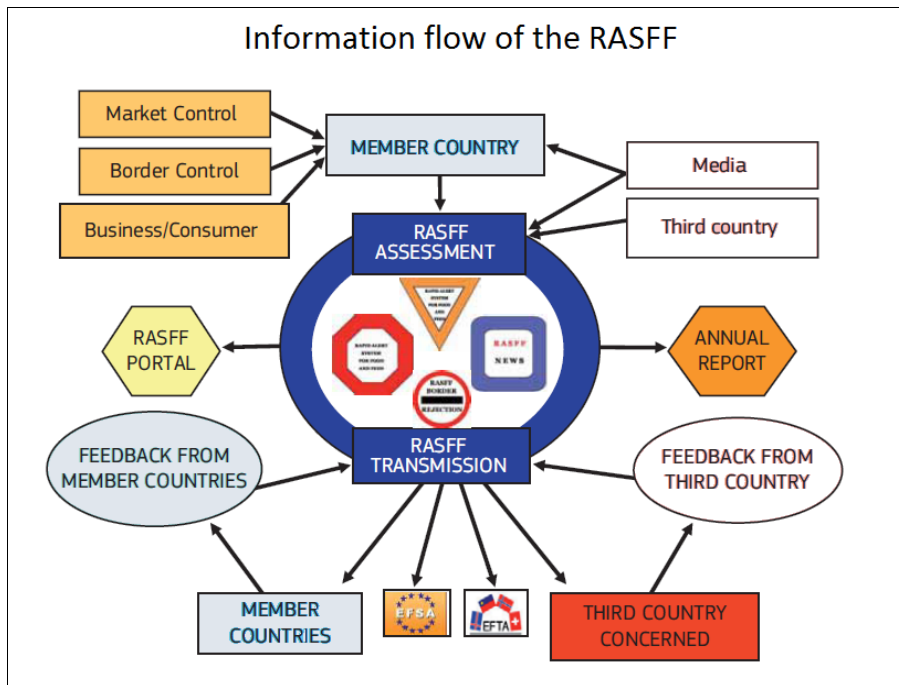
Information flow of the RASFF

Market Control

Border Control

Business/Consumer

MEMBER COUNTRY

Media

Third country

RASFF ASSESSMENT

RAPID ALERT SYSTEM FOR FOOD AND FEED

RAPID ALERT SYSTEM FOR FOOD AND FEED

RASFF NEWS

RASFF BORDER REJECTION

RASFF PORTAL

ANNUAL REPORT

RASFF TRANSMISSION

FEEDBACK FROM MEMBER COUNTRIES

FEEDBACK FROM THIRD COUNTRY

MEMBER COUNTRIES

EFSA

EFTA

THIRD COUNTRY CONCERNED